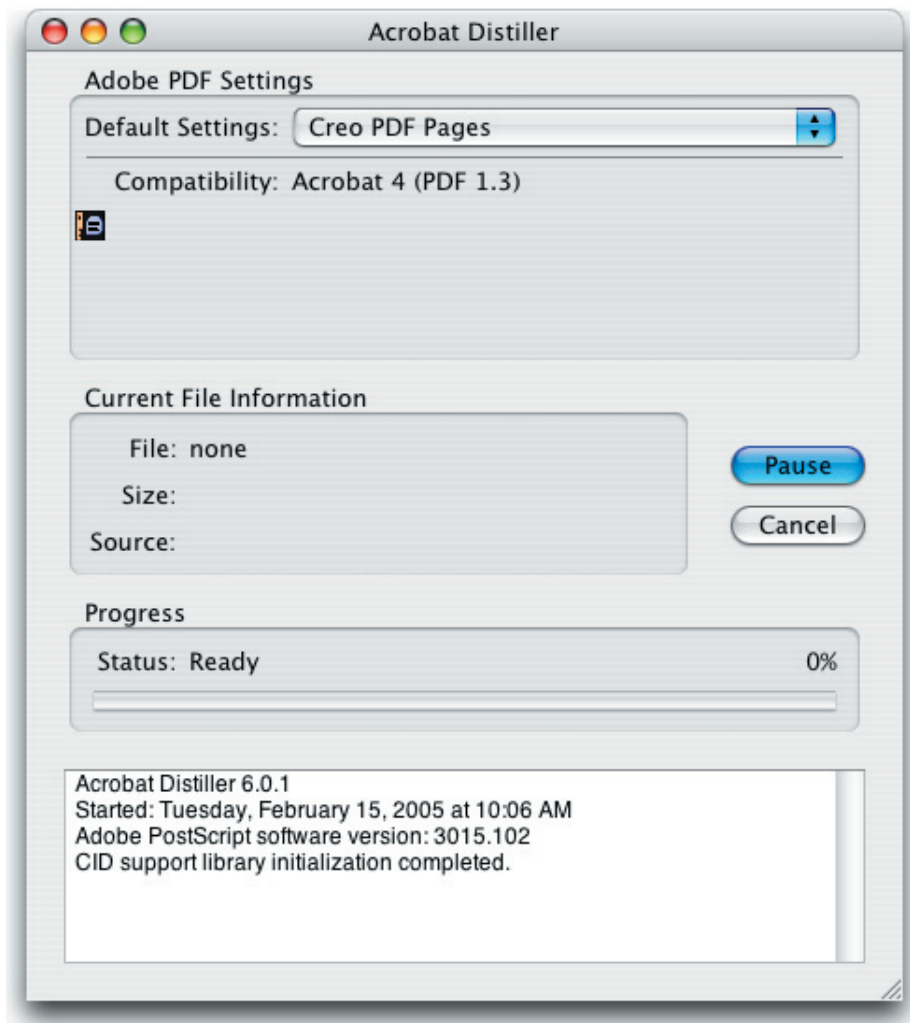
Acrobat Distiller

Adobe PDF Settings

Default Settings: Creo PDF Pages

Compatibility: Acrobat 4 (PDF 1.3)

Current File Information

File: none

Size:

Source:

Pause

Cancel

Progress

Status: Ready

0%

Acrobat Distiller 6.0.1
Started: Tuesday, February 15, 2005 at 10:06 AM
Adobe PostScript software version: 3015.102
CID support library initialization completed.